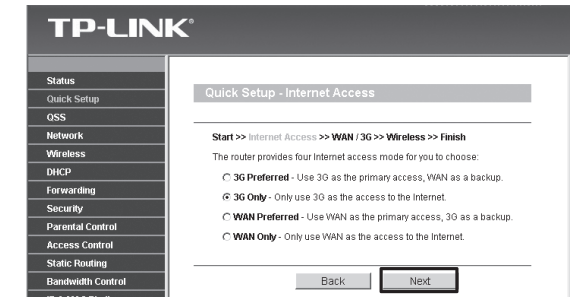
TP-LINK®

Status
Quick Setup
QSS
Network
Wireless
DHCP
Forwarding
Security
Parental Control
Access Control
Static Routing
Bandwidth Control
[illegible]

Quick Setup - Internet Access

Start >> Internet Access >> WAN / 3G >> Wireless >> Finish

The router provides four Internet access mode for you to choose:

3G Preferred - Use 3G as the primary access, WAN as a backup.

3G Only - Only use 3G as the access to the Internet.

WAN Preferred - Use WAN as the primary access, 3G as a backup.

WAN Only - Only use WAN as the access to the Internet.

Back Next